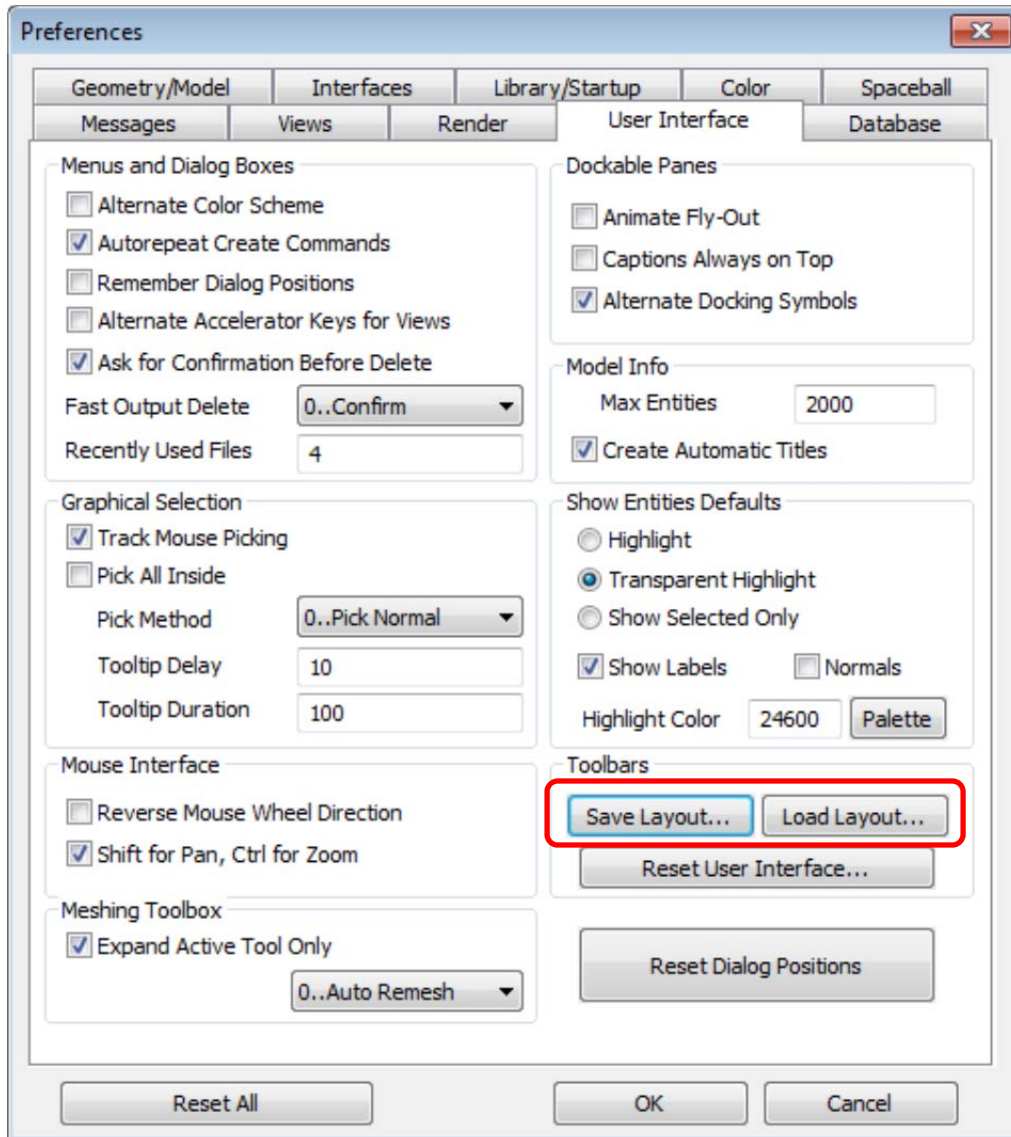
Preferences

Geometry/Model
Interfaces
Library/Startup
Color
Spaceball
Messages
Views
Render
User Interface
Database

Menus and Dialog Boxes
Alternate Color Scheme
Autorepeat Create Commands
Remember Dialog Positions
Alternate Accelerator Keys for Views
Ask for Confirmation Before Delete
Fast Output Delete 0..Confirm
Recently Used Files 4

Graphical Selection
Track Mouse Picking
Pick All Inside
Pick Method 0..Pick Normal
Tooltip Delay 10
Tooltip Duration 100

Mouse Interface
Reverse Mouse Wheel Direction
Shift for Pan, Ctrl for Zoom

Meshing Toolbox
Expand Active Tool Only
0..Auto Remesh

Dockable Panes
Animate Fly-Out
Captions Always on Top
Alternate Docking Symbols

Model Info
Max Entities 2000
Create Automatic Titles

Show Entities Defaults
Highlight
Transparent Highlight
Show Selected Only
Show Labels
Normals
Highlight Color 24600 Palette

Toolbars
Save Layout...
Load Layout...
Reset User Interface...

Reset Dialog Positions

Reset All
OK
Cancel